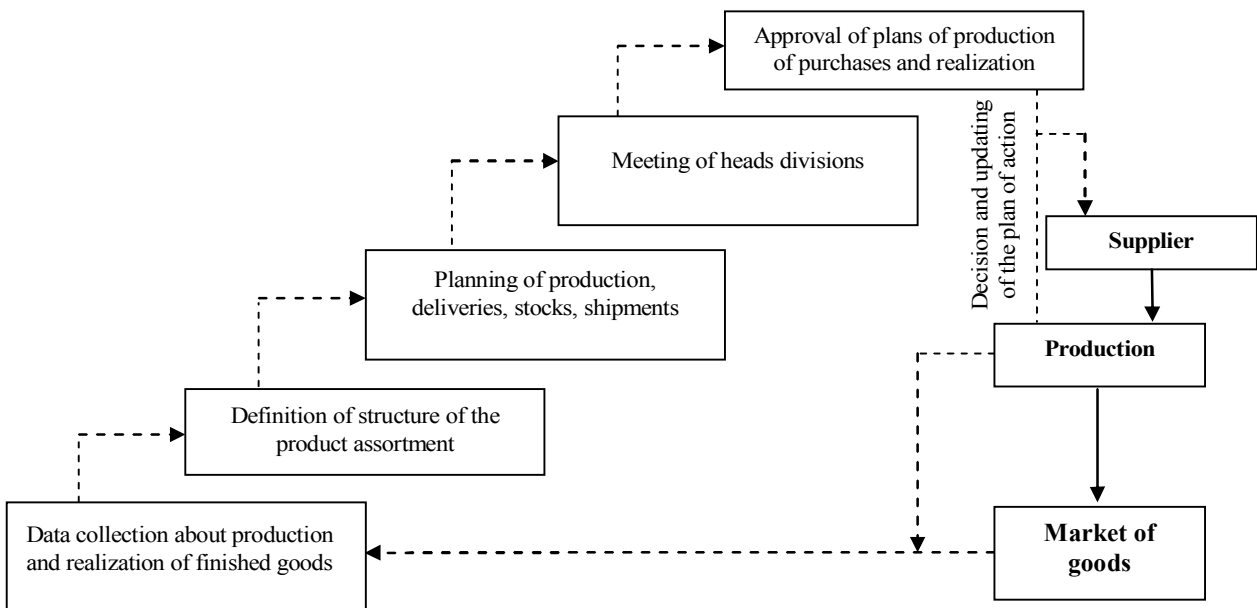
Approval of plans of production of purchases and realization

Meeting of heads divisions

Planning of production, deliveries, stocks, shipments

Definition of structure of the product assortment

Data collection about production and realization of finished goods

Decision and updating of the plan of action

Supplier

Production

Market of goods